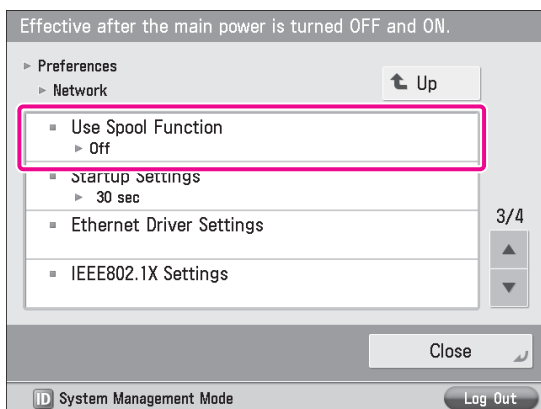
Effective after the main power is turned OFF and ON.

▸ Preferences
▸ Network

Up

Use Spool Function
▸ Off

Startup Settings
▸ 30 sec

Ethernet Driver Settings

IEEE802.1X Settings

3/4

Close

ID System Management Mode

Log Out